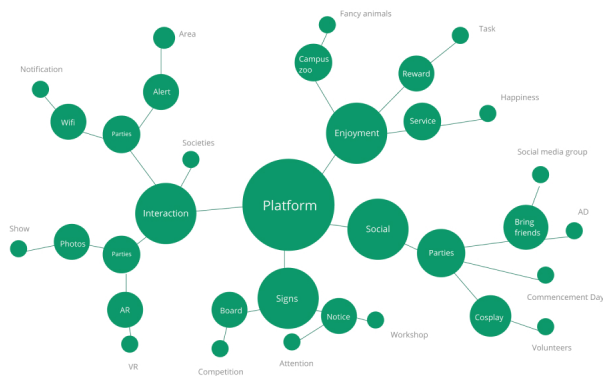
Platform

Interaction
Alert
Area
Wifi
Notification
Parties
Societies
Photos
Show
Parties
AR
VR

Enjoyment
Campus zoo
Fancy animals
Reward
Task
Service
Happiness

Social
Parties
Bring friends
Social media group
AD
Commencement Day
Cosplay
Volunteers

Signs
Board
Competition
Notice
Workshop
Attention